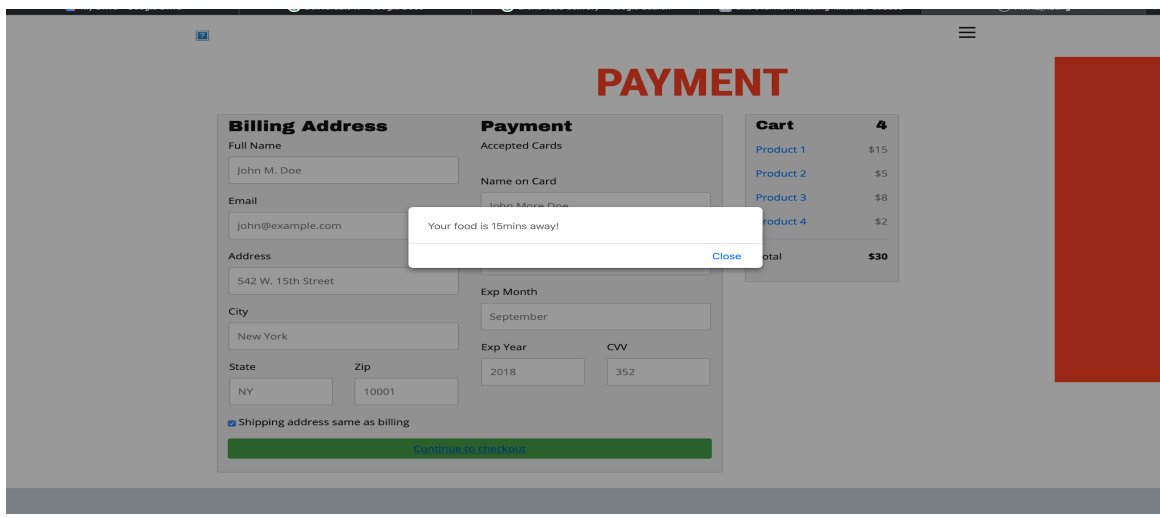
PAYMENT

Billing Address
Full Name
John M. Doe
Email
john@example.com
Address
542 W. 15th Street
City
New York
State
NY
Zip
10001
Shipping address same as billing
Continue to checkout

Payment
Accepted Cards
Name on Card
John More Doe
Exp Month
September
Exp Year
2018
CVV
352

Cart 4
Product 1 $15
Product 2 $5
Product 3 $8
Product 4 $2
Total $30

Your food is 15mins away!
Close